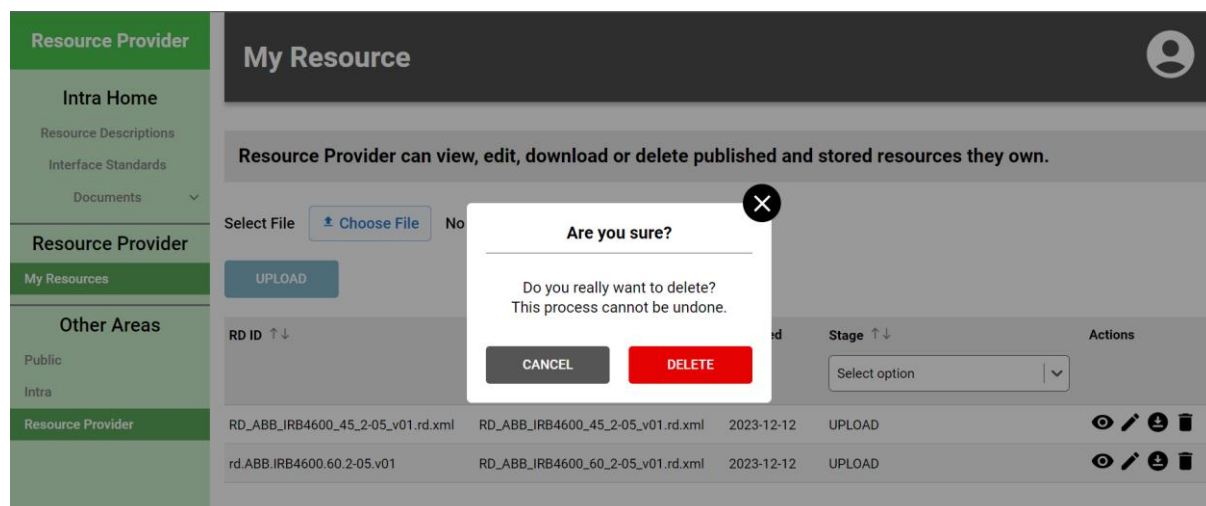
Resource Provider

Intra Home

Resource Descriptions

Interface Standards

Documents

Resource Provider

My Resources

Other Areas

Public

Intra

Resource Provider

My Resource

Resource Provider can view, edit, download or delete published and stored resources they own.

Select File

Choose File

No

UPLOAD

Are you sure?

Do you really want to delete?
This process cannot be undone.

CANCEL

DELETE

| RD ID ↑↓ | | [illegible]ed | Stage ↑↓ | Actions |
|---|---|---|---|---|
| | | | Select option | |
| RD_ABB_IRB4600_45_2-05_v01.rd.xml | RD_ABB_IRB4600_45_2-05_v01.rd.xml | 2023-12-12 | UPLOAD | |
| rd.ABB.IRB4600.60.2-05.v01 | RD_ABB_IRB4600_60_2-05_v01.rd.xml | 2023-12-12 | UPLOAD | |